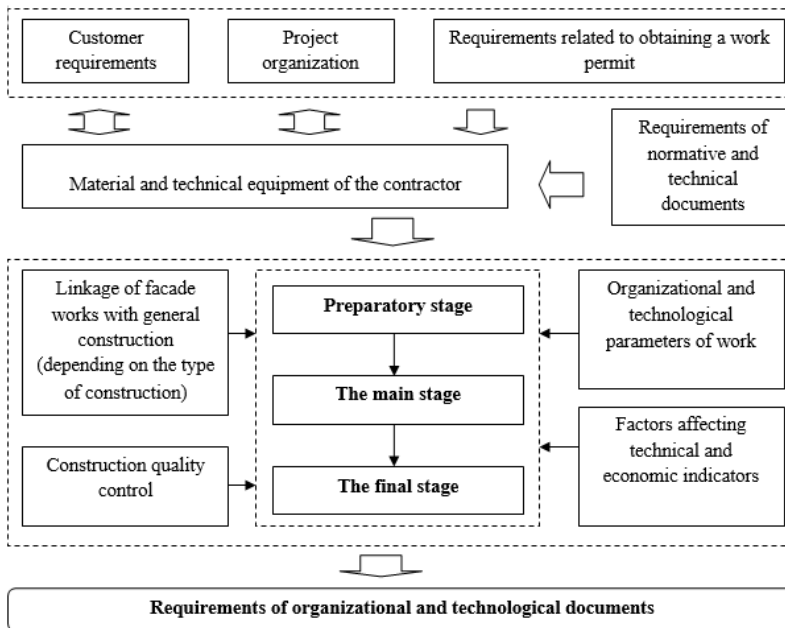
Customer requirements

Project organization

Requirements related to obtaining a work permit

Requirements of normative and technical documents

Material and technical equipment of the contractor

Linkage of facade works with general construction (depending on the type of construction)

Preparatory stage

Organizational and technological parameters of work

The main stage

Factors affecting technical and economic indicators

Construction quality control

The final stage

Requirements of organizational and technological documents